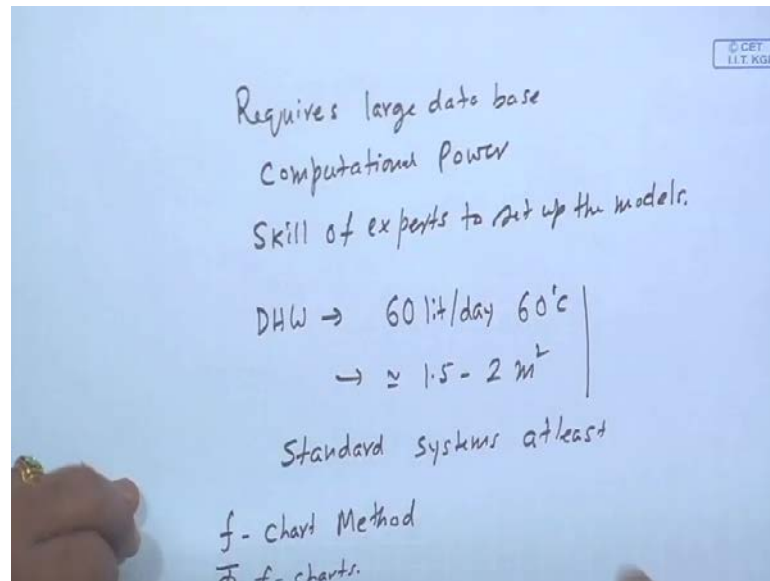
© CET
I.I.T. KGP

Requires large data base
Computational Power
Skill of experts to set up the models.

DHW → 60 lit/day 60°C
→ $\simeq$ 1.5 - 2 $m^2$

Standard systems atleast

f - chart Method
$\bar{\phi}$, f - charts.